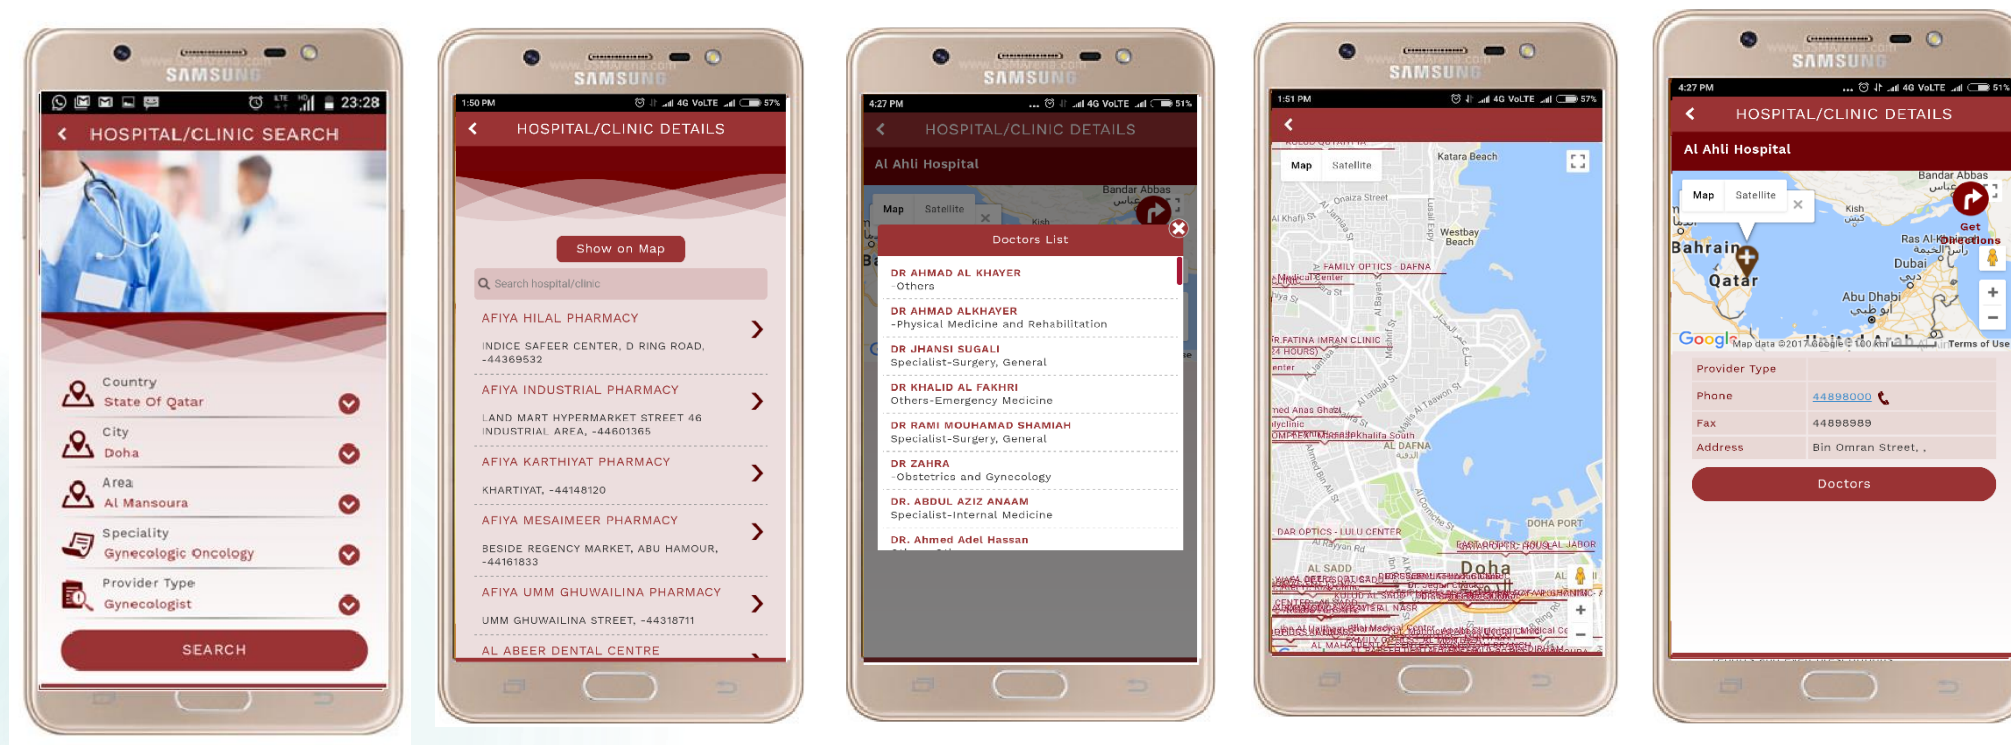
SAMSUNG
23:28
HOSPITAL/CLINIC SEARCH
Country
State Of Qatar
City
Doha
Area
Al Mansoura
Speciality
Gynecologic Oncology
Provider Type
Gynecologist
SEARCH

SAMSUNG
1:50 PM 4G VoLTE 57%
HOSPITAL/CLINIC DETAILS
Show on Map
Search hospital/clinic
AFIYA HILAL PHARMACY
INDICE SAFEER CENTER, D RING ROAD, -44369532
AFIYA INDUSTRIAL PHARMACY
LAND MART HYPERMARKET STREET 46 INDUSTRIAL AREA, -44601365
AFIYA KARTHIYAT PHARMACY
KHARTIYAT, -44148120
AFIYA MESAIMEER PHARMACY
BESIDE REGENCY MARKET, ABU HAMOUR, -44161833
AFIYA UMM GHUWAILINA PHARMACY
UMM GHUWAILINA STREET, -44318711
AL ABEER DENTAL CENTRE

SAMSUNG
4:27 PM 4G VoLTE 51%
HOSPITAL/CLINIC DETAILS
Al Ahli Hospital
Map Satellite
Bandar Abbas
Doctors List
DR AHMAD AL KHAYER
-Others
DR AHMAD ALKHAYER
-Physical Medicine and Rehabilitation
DR JHANSI SUGALI
Specialist-Surgery, General
DR KHALID AL FAKHRI
Others-Emergency Medicine
DR RAMI MOUHAMAD SHAMIAH
Specialist-Surgery, General
DR ZAHRA
-Obstetrics and Gynecology
DR. ABDUL AZIZ ANAAM
Specialist-Internal Medicine
DR. Ahmed Adel Hassan

SAMSUNG
1:51 PM 4G VoLTE 57%
Map Satellite
Katara Beach
Onaiza Street
Westbay Beach
FAMILY OPTICS - DAFNA
Medical Center
R.FATINA IMRAN CLINIC
AL DAFNA
DOHA PORT
DAR OPTICS - LULU CENTER
AL SADD
Doha

SAMSUNG
4:27 PM 4G VoLTE 51%
HOSPITAL/CLINIC DETAILS
Al Ahli Hospital
Map Satellite
Bandar Abbas
Kish
Bahrain
Qatar
Get Directions
Dubai
Abu Dhabi
Google
Map data ©2017 Google 100 km Terms of Use
Provider Type
Phone 44898000
Fax 44898989
Address Bin Omran Street, ,
Doctors